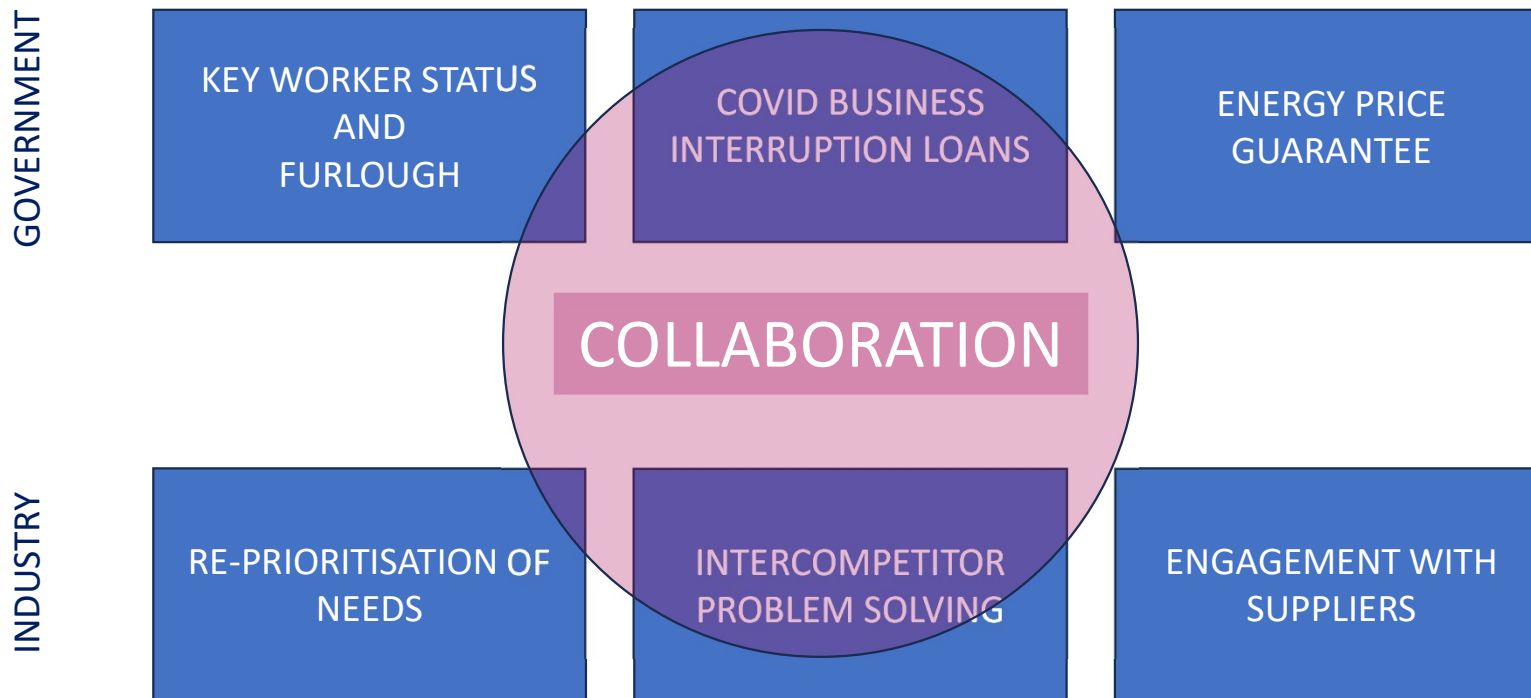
GOVERNMENT

KEY WORKER STATUS AND FURLOUGH

COVID BUSINESS INTERRUPTION LOANS

ENERGY PRICE GUARANTEE

COLLABORATION

INDUSTRY

RE-PRIORITISATION OF NEEDS

INTERCOMPETITOR PROBLEM SOLVING

ENGAGEMENT WITH SUPPLIERS